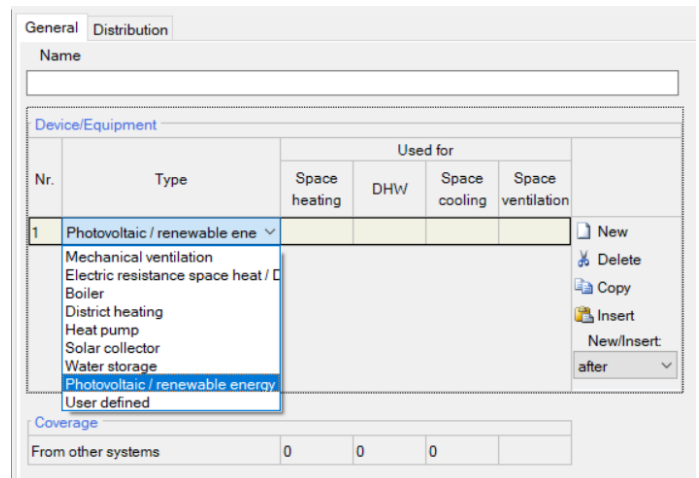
General Distribution

Name

Device/Equipment

| Nr. | Type | Used for: Space heating | DHW | Space cooling | Space ventilation |
|---|---|---|---|---|---|
| 1 | Photovoltaic / renewable ene | | | | |

Mechanical ventilation
Electric resistance space heat / D
Boiler
District heating
Heat pump
Solar collector
Water storage
Photovoltaic / renewable energy
User defined

New
Delete
Copy
Insert
New/Insert:
after

Coverage

| From other systems | 0 | 0 | 0 | |
|---|---|---|---|---|